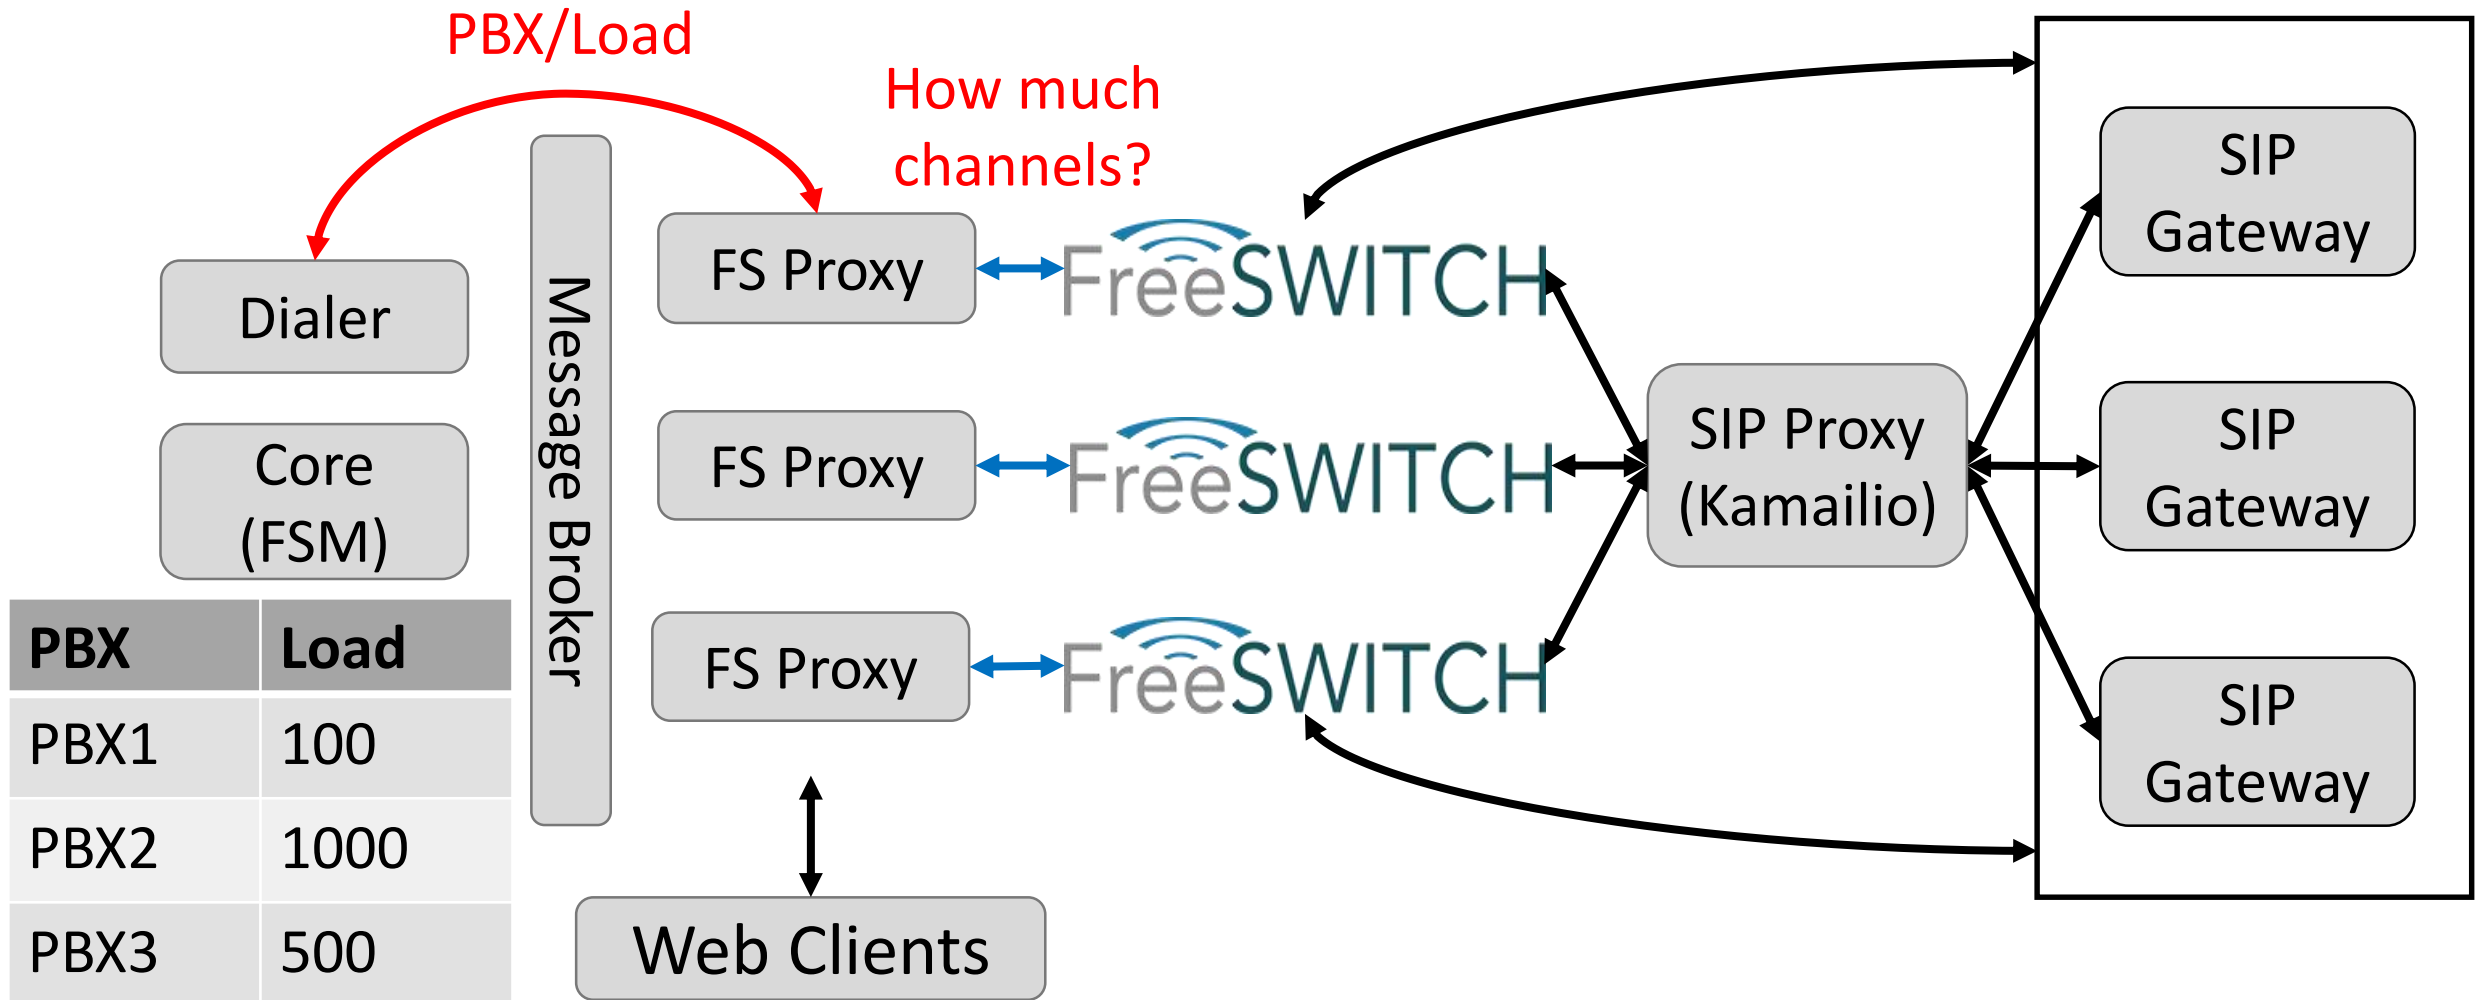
PBX/Load

How much channels?

Dialer

Core (FSM)

Message Broker

FS Proxy

FreeSWITCH

FS Proxy

FreeSWITCH

FS Proxy

FreeSWITCH

SIP Proxy (Kamailio)

SIP Gateway

SIP Gateway

SIP Gateway

| PBX | Load |
|---|---|
| PBX1 | 100 |
| PBX2 | 1000 |
| PBX3 | 500 |

Web Clients